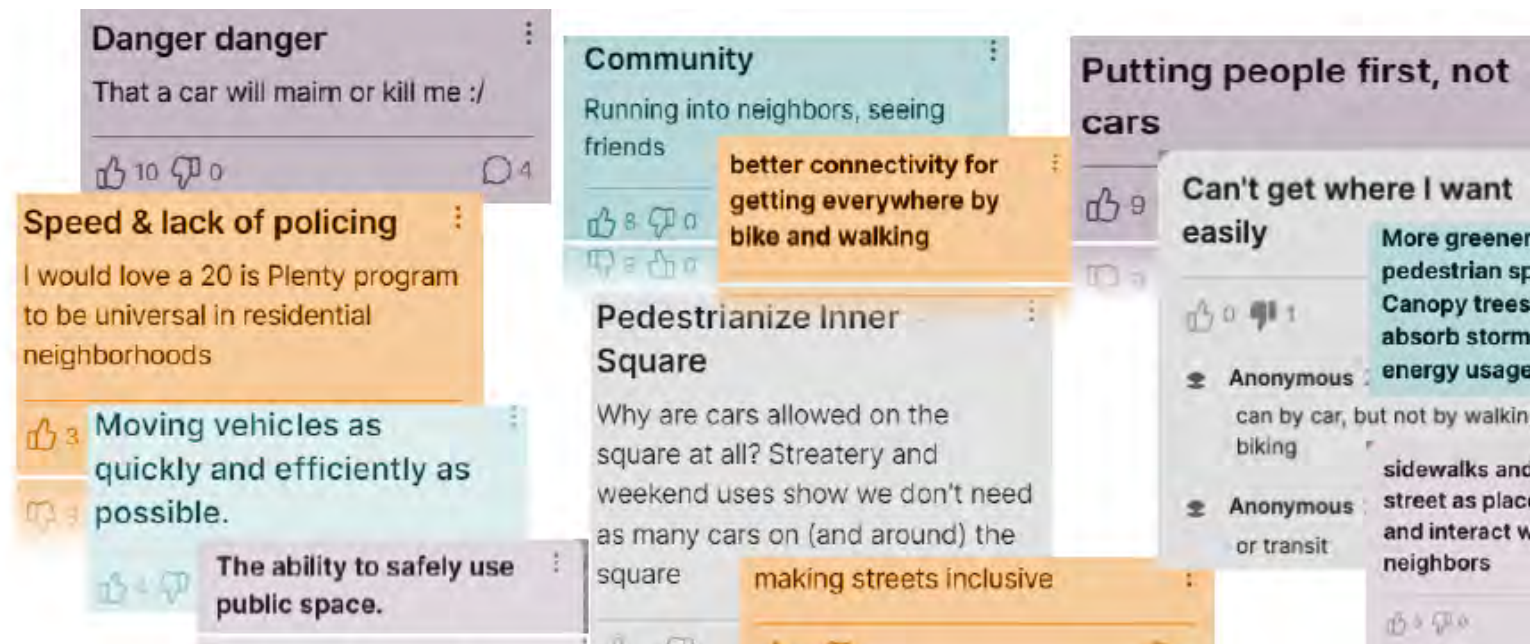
Danger danger

That a car will maim or kill me :/

10 0 4

Speed & lack of policing

I would love a 20 is Plenty program to be universal in residential neighborhoods

3

Moving vehicles as quickly and efficiently as possible.

4

The ability to safely use public space.

Community

Running into neighbors, seeing friends

8 0

better connectivity for getting everywhere by bike and walking

Pedestrianize Inner Square

Why are cars allowed on the square at all? Streatery and weekend uses show we don't need as many cars on (and around) the square

making streets inclusive

Putting people first, not cars

9

Can't get where I want easily

0 1

Anonymous

can by car, but not by walkin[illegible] biking

Anonymous

or transit

More greener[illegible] pedestrian sp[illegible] Canopy trees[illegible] absorb storm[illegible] energy usage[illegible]

sidewalks and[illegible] street as place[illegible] and interact w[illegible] neighbors